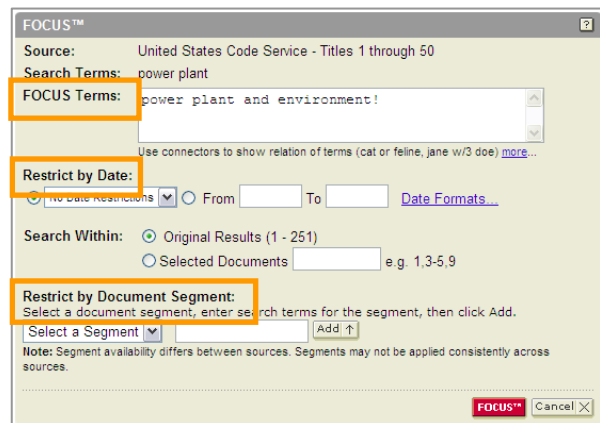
FOCUS™

?

Source: United States Code Service - Titles 1 through 50

Search Terms: power plant

FOCUS Terms: power plant and environment!

Use connectors to show relation of terms (cat or feline, jane w/3 doe) more...

Restrict by Date:

No Date Restrictions From To Date Formats...

Search Within: Original Results (1 - 251)

Selected Documents e.g. 1,3-5,9

Restrict by Document Segment:

Select a document segment, enter search terms for the segment, then click Add.

Select a Segment Add

Note: Segment availability differs between sources. Segments may not be applied consistently across sources.

FOCUS™ Cancel